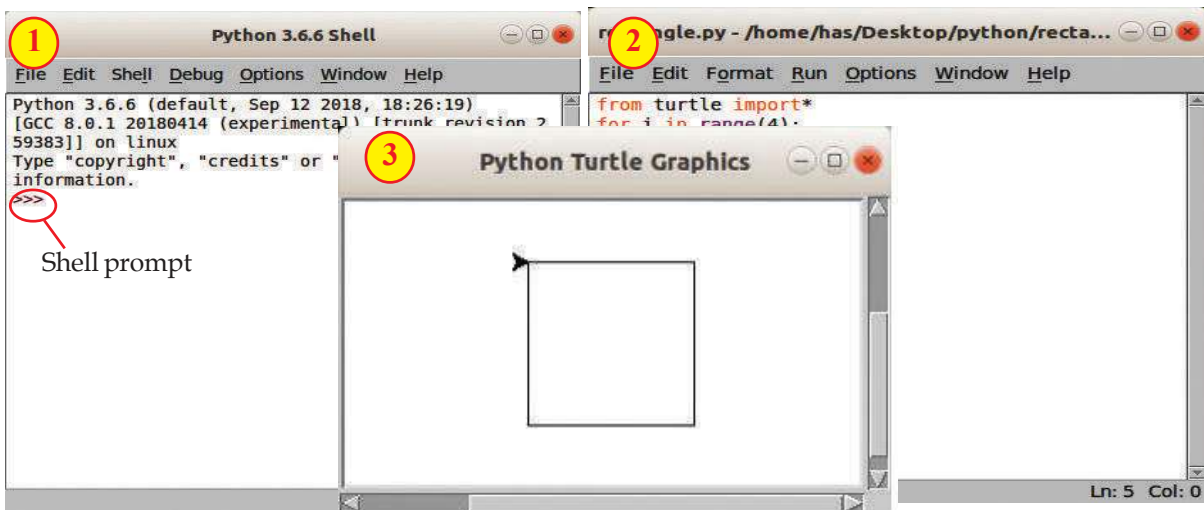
1

Python 3.6.6 Shell

File Edit Shell Debug Options Window Help

Python 3.6.6 (default, Sep 12 2018, 18:26:19)
[GCC 8.0.1 20180414 (experimental) [trunk revision 2
59383]] on linux
Type "copyright", "credits" or "
information.
>>>

Shell prompt

2

r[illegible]ngle.py - /home/has/Desktop/python/recta...

File Edit Format Run Options Window Help

from turtle import*
for i in range(4):

Ln: 5 Col: 0

3

Python Turtle Graphics